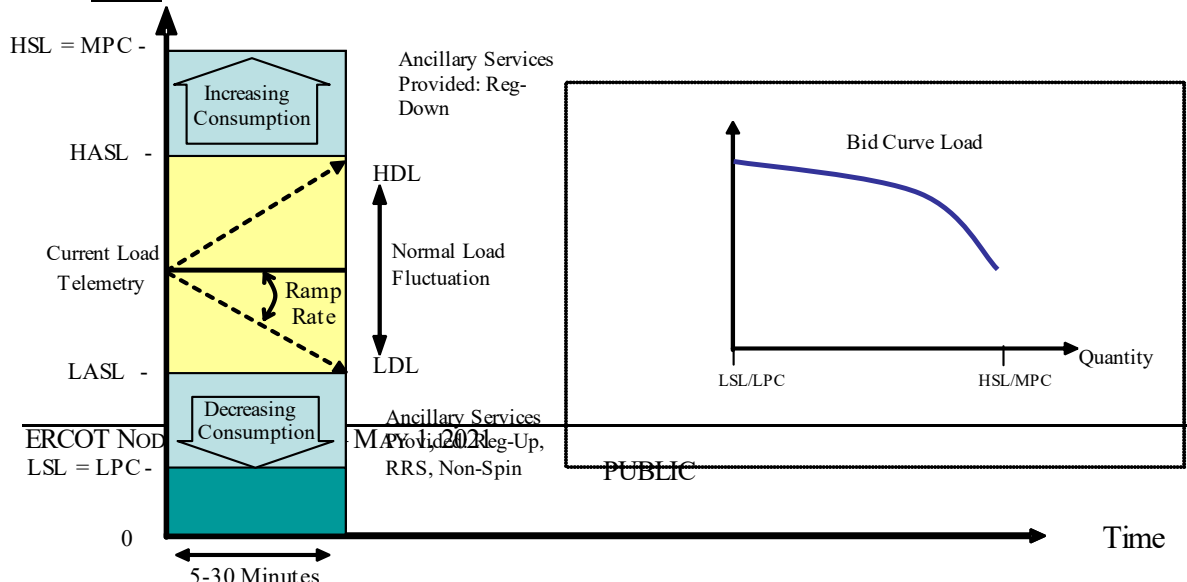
HSL = MPC -

Increasing Consumption

Ancillary Services Provided: Reg-Down

HASL -

HDL

Current Load Telemetry

Normal Load Fluctuation

Ramp Rate

LASL -

LDL

Decreasing Consumption

Ancillary Services Provided: Reg-Up, RRS, Non-Spin

ERCOT NOD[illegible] - MAY 1, 2021

LSL = LPC -

0

5-30 Minutes

Time

Bid Curve Load

Quantity

LSL/LPC

HSL/MPC

PUBLIC